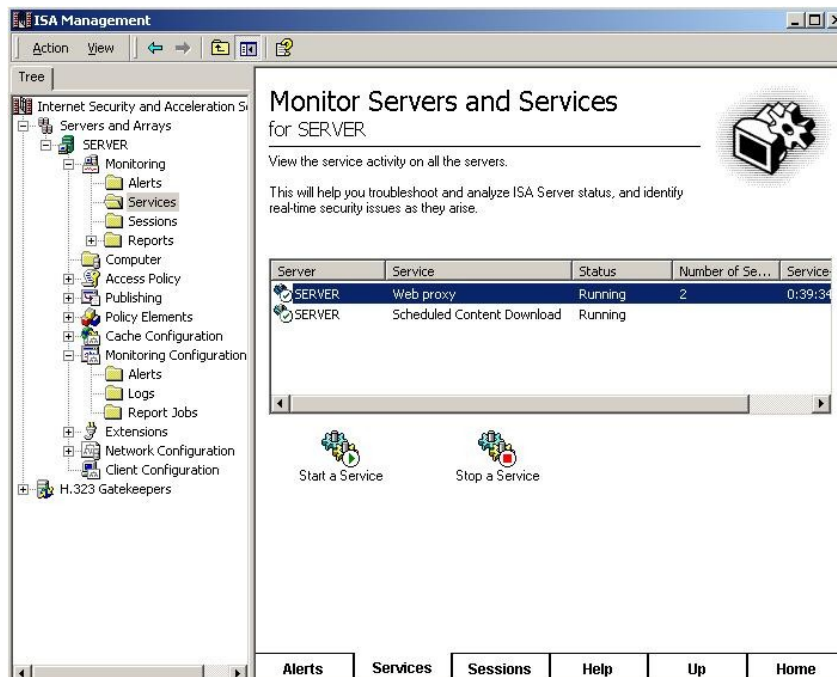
ISA Management

Action View

Tree

Internet Security and Acceleration S
Servers and Arrays
SERVER
Monitoring
Alerts
Services
Sessions
Reports
Computer
Access Policy
Publishing
Policy Elements
Cache Configuration
Monitoring Configuration
Alerts
Logs
Report Jobs
Extensions
Network Configuration
Client Configuration
H.323 Gatekeepers

Monitor Servers and Services
for SERVER

View the service activity on all the servers.

This will help you troubleshoot and analyze ISA Server status, and identify real-time security issues as they arise.

| Server | Service | Status | Number of Se... | Service |
|---|---|---|---|---|
| SERVER | Web proxy | Running | 2 | 0:39:34 |
| SERVER | Scheduled Content Download | Running | | |

Start a Service

Stop a Service

Alerts | Services | Sessions | Help | Up | Home